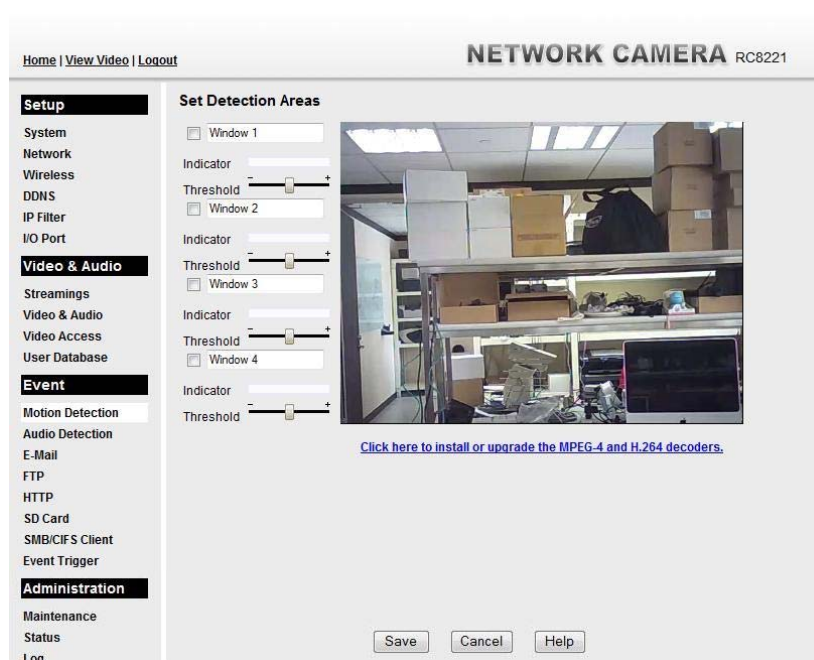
Home | View Video | Logout

NETWORK CAMERA RC8221

Setup
System
Network
Wireless
DDNS
IP Filter
I/O Port

Video & Audio
Streamings
Video & Audio
Video Access
User Database

Event
Motion Detection
Audio Detection
E-Mail
FTP
HTTP
SD Card
SMB/CIFS Client
Event Trigger

Administration
Maintenance
Status
Log

Set Detection Areas

Window 1
Indicator
Threshold - +
Window 2
Indicator
Threshold - +
Window 3
Indicator
Threshold - +
Window 4
Indicator
Threshold - +

Click here to install or upgrade the MPEG-4 and H.264 decoders.

Save Cancel Help